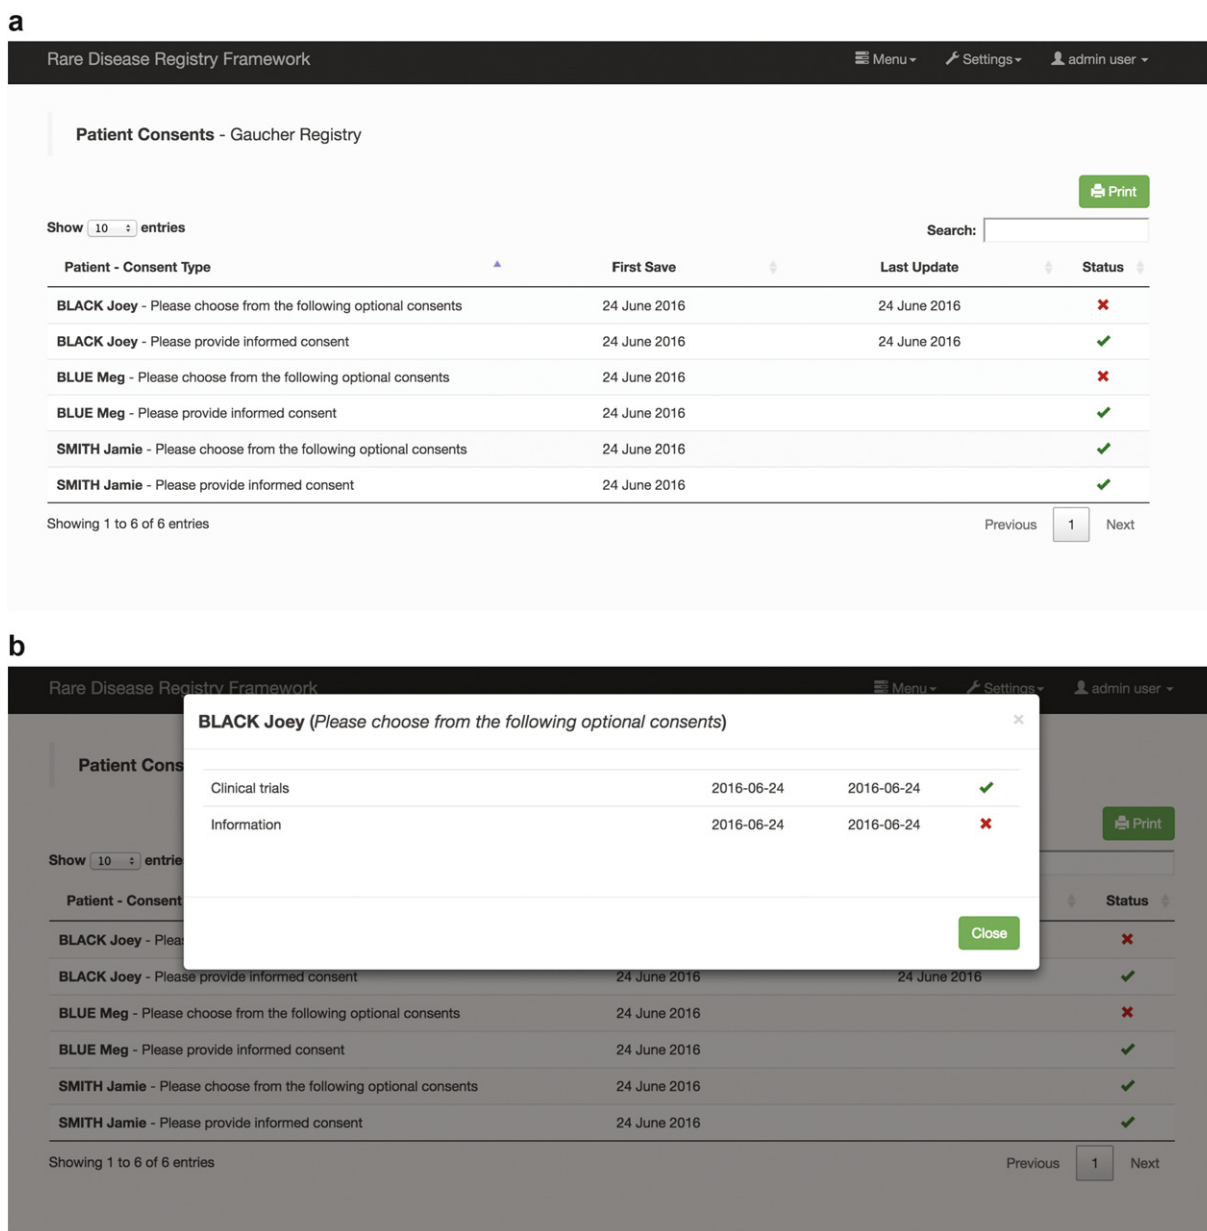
a

Rare Disease Registry Framework    Menu ▾   Settings ▾   admin user ▾

Patient Consents - Gaucher Registry

Print

Show 10 entries

Search:

| Patient - Consent Type | First Save | Last Update | Status |
|---|---|---|---|
| BLACK Joey - Please choose from the following optional consents | 24 June 2016 | 24 June 2016 | ✖ |
| BLACK Joey - Please provide informed consent | 24 June 2016 | 24 June 2016 | ✔ |
| BLUE Meg - Please choose from the following optional consents | 24 June 2016 | | ✖ |
| BLUE Meg - Please provide informed consent | 24 June 2016 | | ✔ |
| SMITH Jamie - Please choose from the following optional consents | 24 June 2016 | | ✔ |
| SMITH Jamie - Please provide informed consent | 24 June 2016 | | ✔ |

Showing 1 to 6 of 6 entries

Previous 1 Next

b

Rare Disease Registry Framework    Menu ▾   Settings ▾   admin user ▾

BLACK Joey (*Please choose from the following optional consents*)

×

| Clinical trials | 2016-06-24 | 2016-06-24 | ✔ |
|---|---|---|---|
| Information | 2016-06-24 | 2016-06-24 | ✖ |

Close

Patient Cons

Print

Show 10 entrie

| Patient - Consent | | | Status |
|---|---|---|---|
| BLACK Joey - Plea | | | ✖ |
| BLACK Joey - Please provide informed consent | 24 June 2016 | 24 June 2016 | ✔ |
| BLUE Meg - Please choose from the following optional consents | 24 June 2016 | | ✖ |
| BLUE Meg - Please provide informed consent | 24 June 2016 | | ✔ |
| SMITH Jamie - Please choose from the following optional consents | 24 June 2016 | | ✔ |
| SMITH Jamie - Please provide informed consent | 24 June 2016 | | ✔ |

Showing 1 to 6 of 6 entries

Previous 1 Next